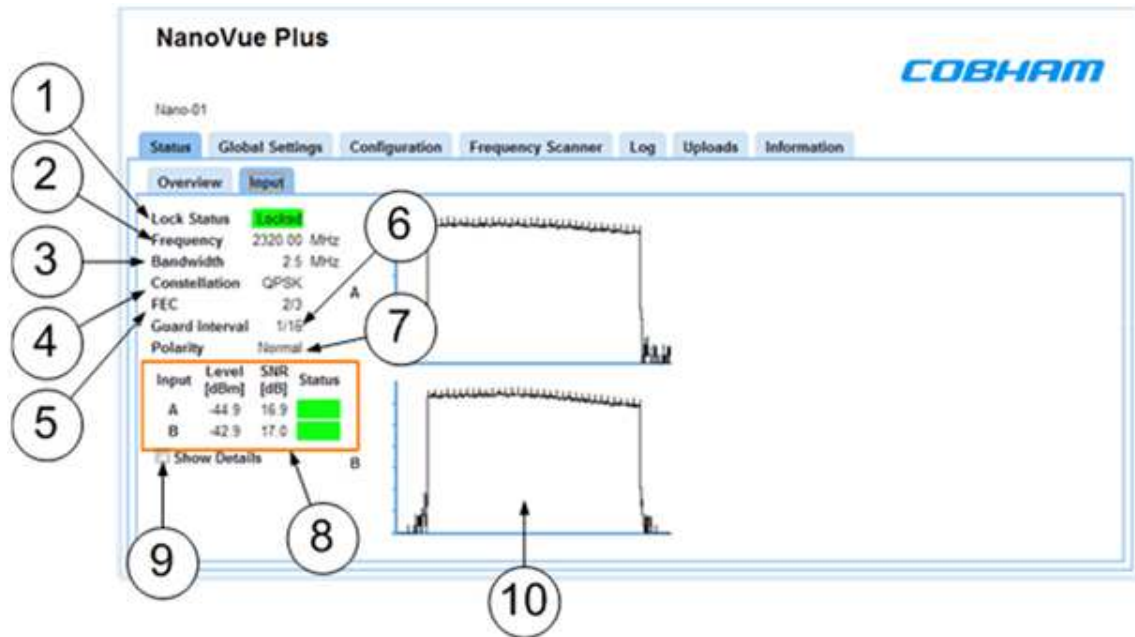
NanoVue Plus

COBHAM

Nano-01

Status Global Settings Configuration Frequency Scanner Log Uploads Information

Overview Input

1
2
3
4
5

Lock Status Locked
Frequency 2320.00 MHz
Bandwidth 2.5 MHz
Constellation QPSK
FEC 2/3
Guard Interval 1/16
Polarity Normal

6
7

A

| Input | Level [dBm] | SNR [dB] | Status |
|---|---|---|---|
| A | -44.9 | 16.9 | |
| B | -42.9 | 17.0 | |

Show Details

B

9
8
10